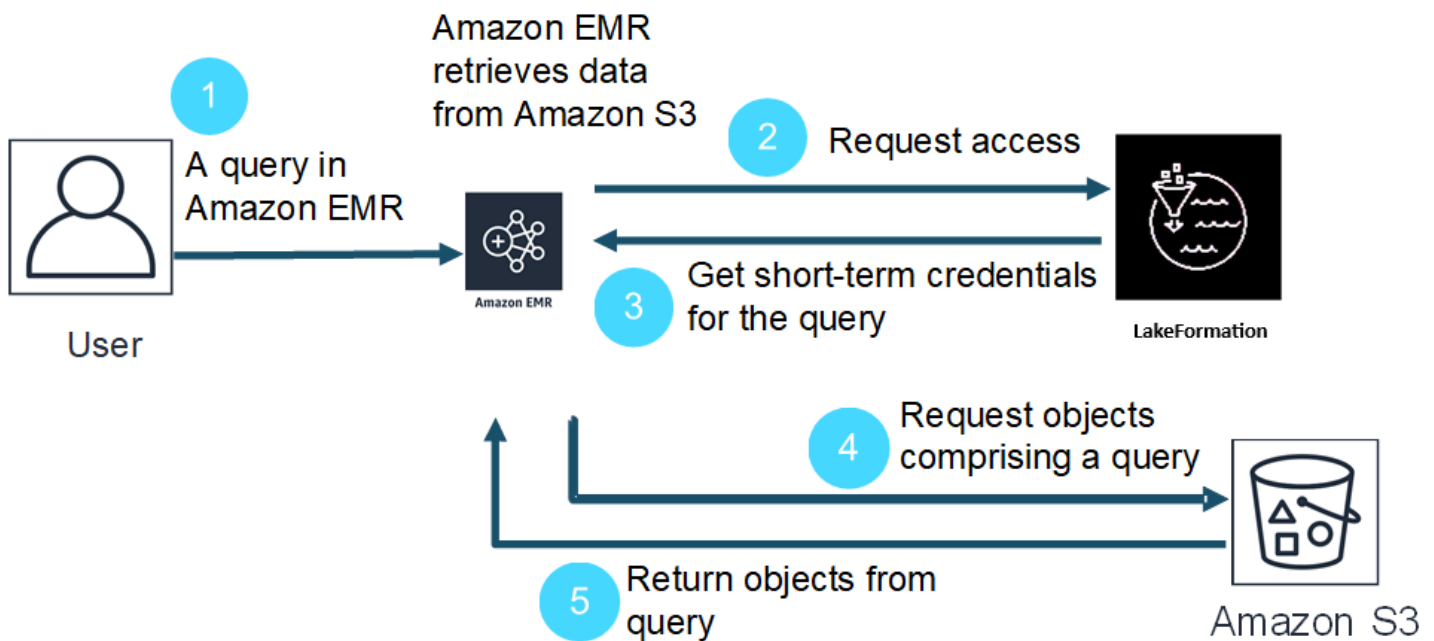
Amazon EMR retrieves data from Amazon S3

1

A query in Amazon EMR

User

Amazon EMR

2

Request access

LakeFormation

3

Get short-term credentials for the query

4

Request objects comprising a query

Amazon S3

5

Return objects from query